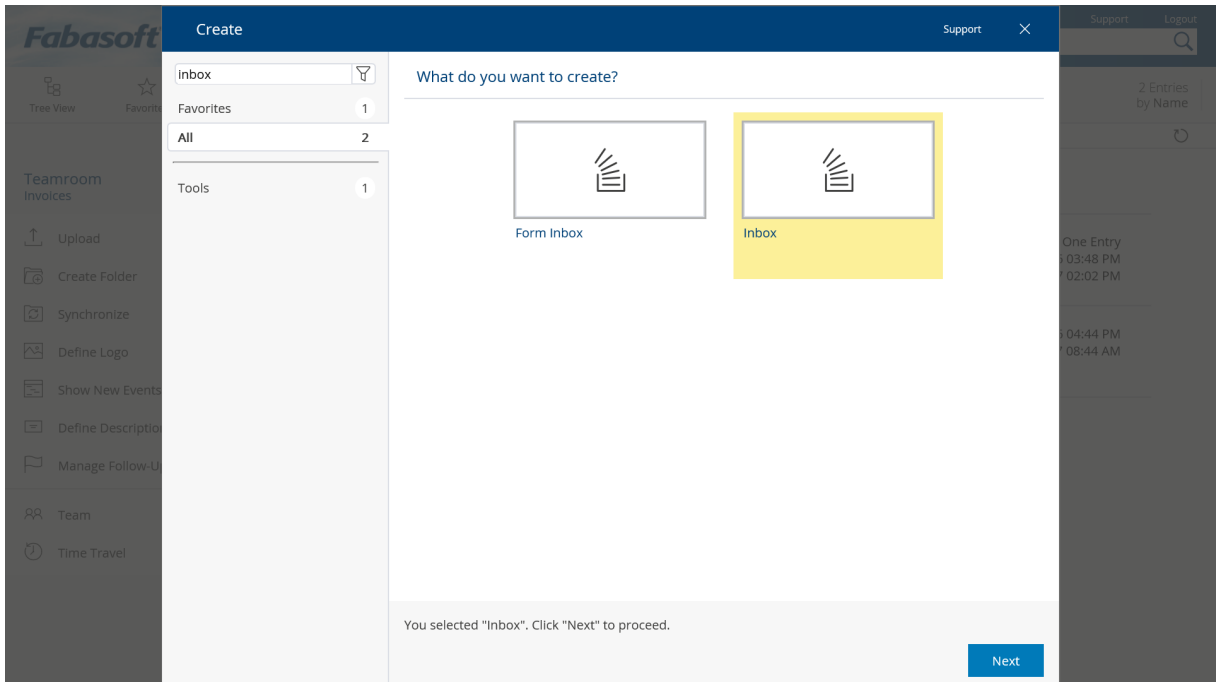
Fabasoft

Support Logout

Tree View Favorit

2 Entries by Name

Teamroom
Invoices

Upload

Create Folder

Synchronize

Define Logo

Show New Events

Define Descriptio

Manage Follow-U

Team

Time Travel

One Entry
03:48 PM
02:02 PM

04:44 PM
08:44 AM

Create

Support

inbox

Favorites 1

All 2

Tools 1

What do you want to create?

Form Inbox

Inbox

You selected "Inbox". Click "Next" to proceed.

Next